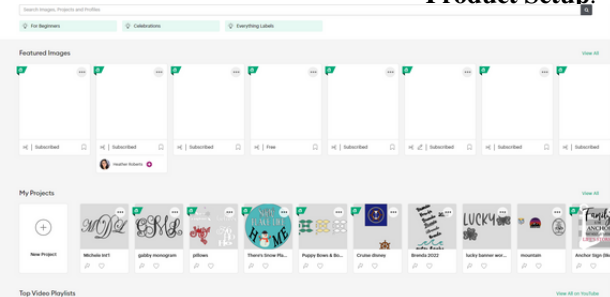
Product Setup:

Search Images, Projects and Profiles

For Beginners
Celebrations
Everything Labels

Featured Images
View All

Subscribed
Subscribed
Subscribed
Free
Subscribed
Subscribed
Subscribed
Subscribed

Heather Roberts

My Projects
View All

New Project
Michele Int'l
gabby monogram
pillows
There's Snow Pla...
Puppy Bows & Bo...
Cruise disney
Brenda 2022
lucky banner wor...
mountain
Anchor Sign (Re...

Top Video Playlists
View All on YouTube